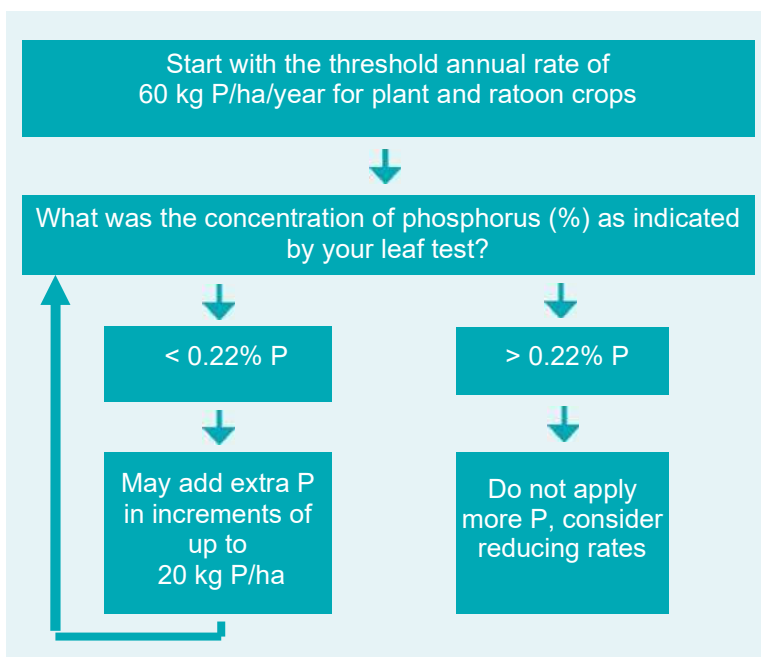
Start with the threshold annual rate of 60 kg P/ha/year for plant and ratoon crops

What was the concentration of phosphorus (%) as indicated by your leaf test?

< 0.22% P

> 0.22% P

May add extra P in increments of up to 20 kg P/ha

Do not apply more P, consider reducing rates